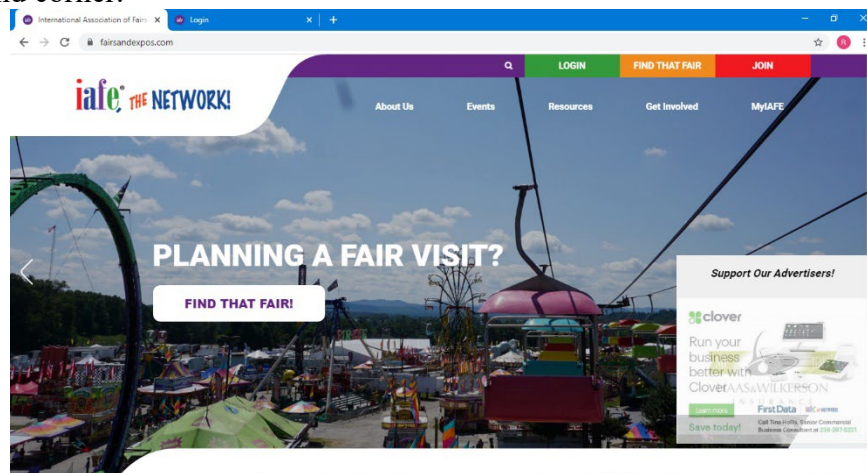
International Association of Fair ×
Login ×
+
fairsandexpos.com
LOGIN
FIND THAT FAIR
JOIN
iafe THE NETWORK!
About Us
Events
Resources
Get Involved
MyIAFE
PLANNING A FAIR VISIT?
FIND THAT FAIR!
Support Our Advertisers!
clover
Run your business better with Clover
HAAS & WILKERSON INSURANCE
Learn more
First Data
Save today!
Call Tina Hollis, Senior Commercial Business Consultant at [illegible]